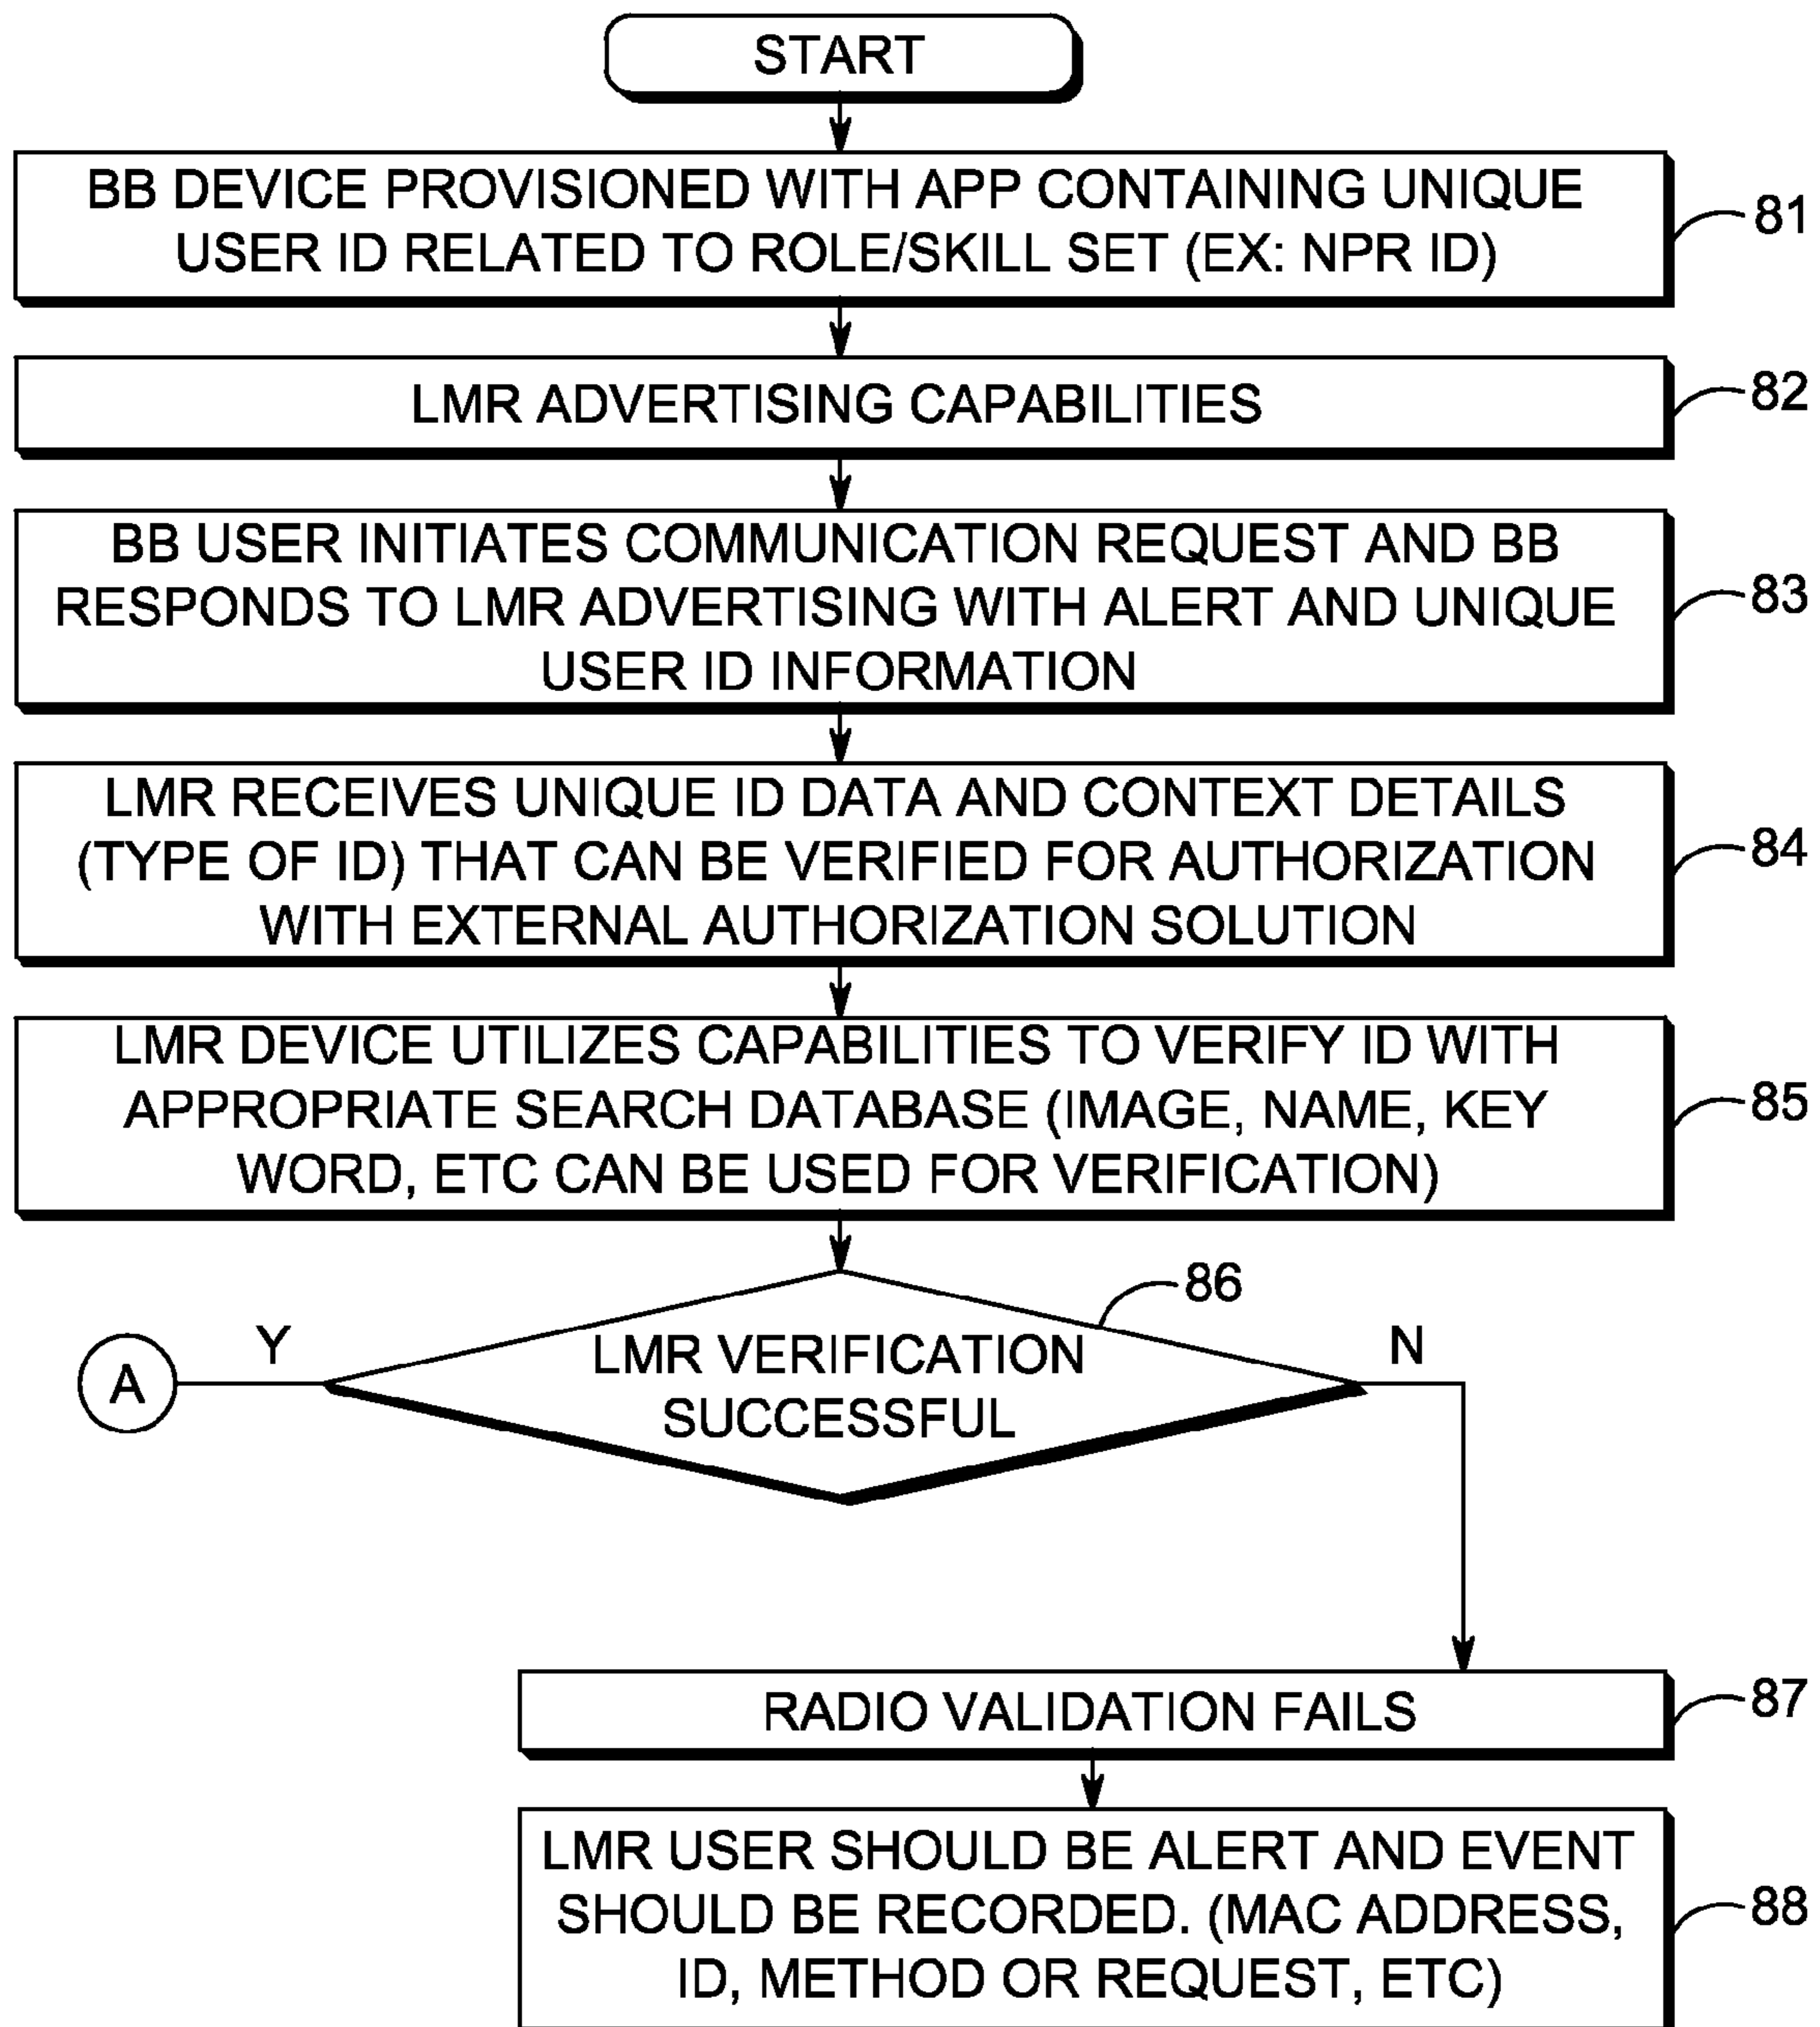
START

BB DEVICE PROVISIONED WITH APP CONTAINING UNIQUE USER ID RELATED TO ROLE/SKILL SET (EX: NPR ID)

81

LMR ADVERTISING CAPABILITIES

82

BB USER INITIATES COMMUNICATION REQUEST AND BB RESPONDS TO LMR ADVERTISING WITH ALERT AND UNIQUE USER ID INFORMATION

83

LMR RECEIVES UNIQUE ID DATA AND CONTEXT DETAILS (TYPE OF ID) THAT CAN BE VERIFIED FOR AUTHORIZATION WITH EXTERNAL AUTHORIZATION SOLUTION

84

LMR DEVICE UTILIZES CAPABILITIES TO VERIFY ID WITH APPROPRIATE SEARCH DATABASE (IMAGE, NAME, KEY WORD, ETC CAN BE USED FOR VERIFICATION)

85

86

A

Y

LMR VERIFICATION SUCCESSFUL

N

RADIO VALIDATION FAILS

87

LMR USER SHOULD BE ALERT AND EVENT SHOULD BE RECORDED. (MAC ADDRESS, ID, METHOD OR REQUEST, ETC)

88